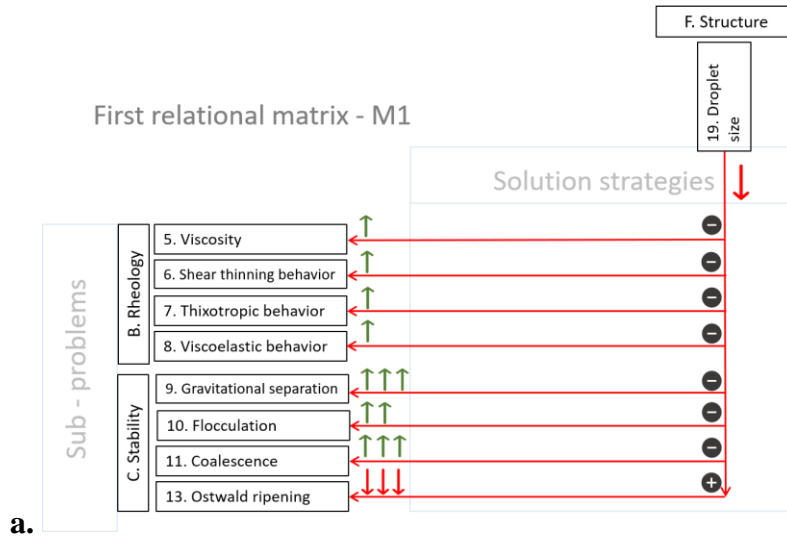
F. Structure

19. Droplet size

First relational matrix - M1

Solution strategies

Sub - problems

B. Rheology

5. Viscosity

6. Shear thinning behavior

7. Thixotropic behavior

8. Viscoelastic behavior

C. Stability

9. Gravitational separation

10. Flocculation

11. Coalescence

13. Ostwald ripening

a.